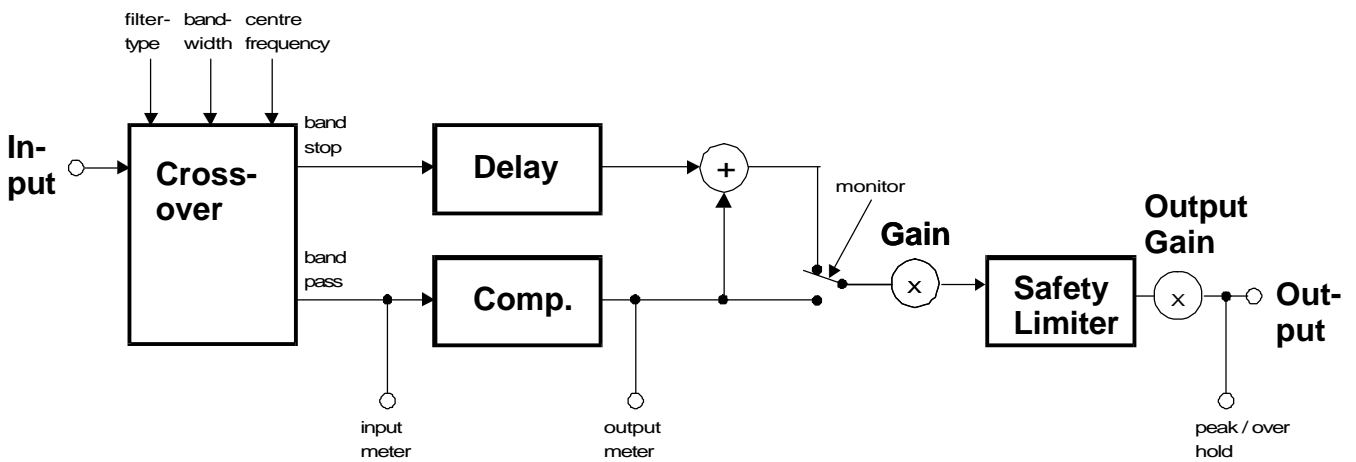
filter-type band-width centre frequency

In-put

Cross-over

band stop

band pass

Delay

Comp.

+

monitor

Gain

×

Safety Limiter

Output Gain

×

Out-put

input meter

output meter

peak / over hold